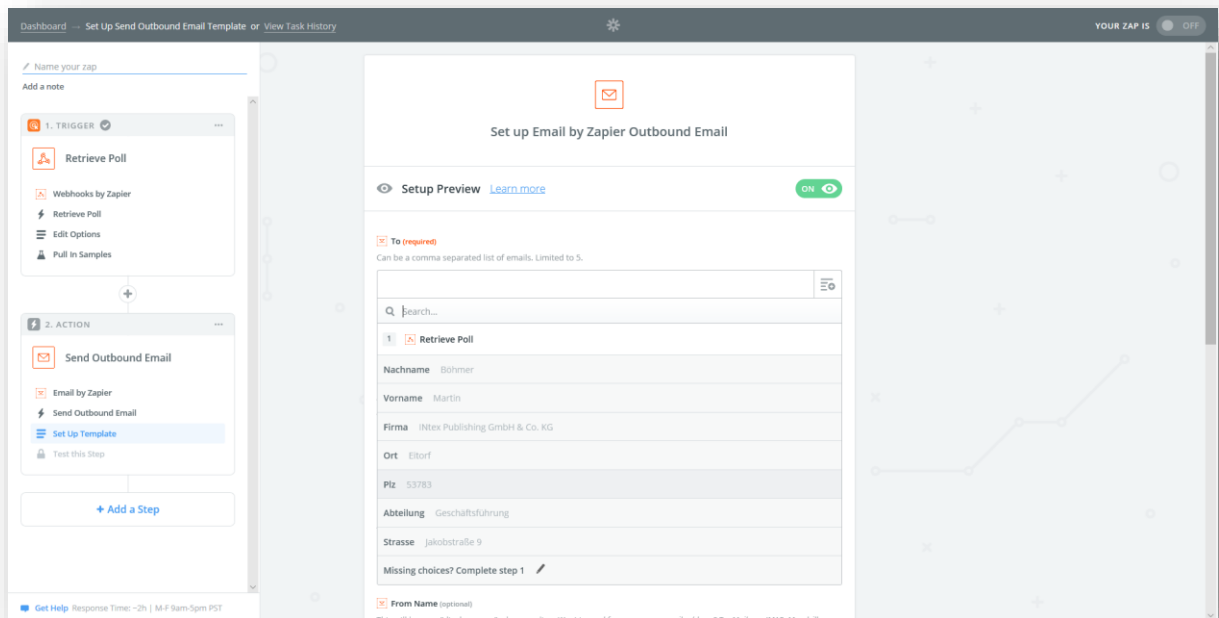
Dashboard → Set Up Send Outbound Email Template or View Task History

YOUR ZAP IS OFF

Name your zap

Add a note

1. TRIGGER

Retrieve Poll

Webhooks by Zapier

Retrieve Poll

Edit Options

Pull In Samples

2. ACTION

Send Outbound Email

Email by Zapier

Send Outbound Email

Set Up Template

Test this Step

+ Add a Step

Get Help Response Time: ~2h | M-F 9am-5pm PST

Set up Email by Zapier Outbound Email

Setup Preview Learn more

ON

To (required)

Can be a comma separated list of emails. Limited to 5.

Search...

1 Retrieve Poll

Nachname Böhmer

Vorname Martin

Firma INtex Publishing GmbH & Co. KG

Ort Eitorf

Plz 53783

Abteilung Geschäftsführung

Strasse Jakobstraße 9

Missing choices? Complete step 1

From Name (optional)